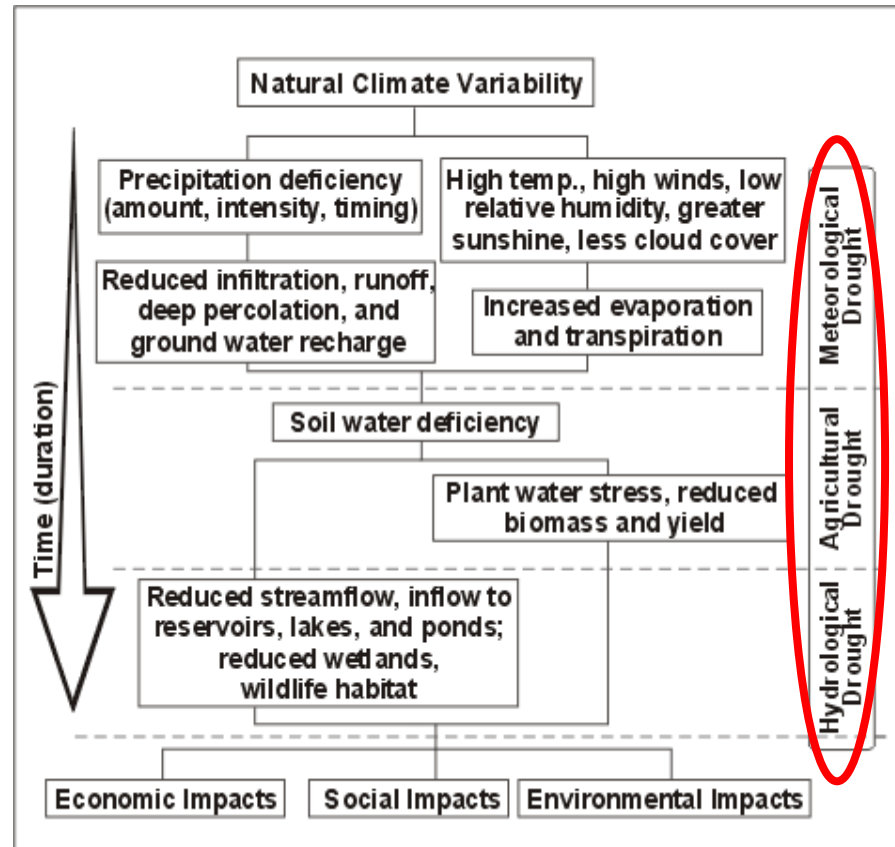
Natural Climate Variability

Time (duration)

Precipitation deficiency (amount, intensity, timing)

High temp., high winds, low relative humidity, greater sunshine, less cloud cover

Reduced infiltration, runoff, deep percolation, and ground water recharge

Increased evaporation and transpiration

Meteorological Drought

Soil water deficiency

Plant water stress, reduced biomass and yield

Agricultural Drought

Reduced streamflow, inflow to reservoirs, lakes, and ponds; reduced wetlands, wildlife habitat

Hydrological Drought

Economic Impacts

Social Impacts

Environmental Impacts